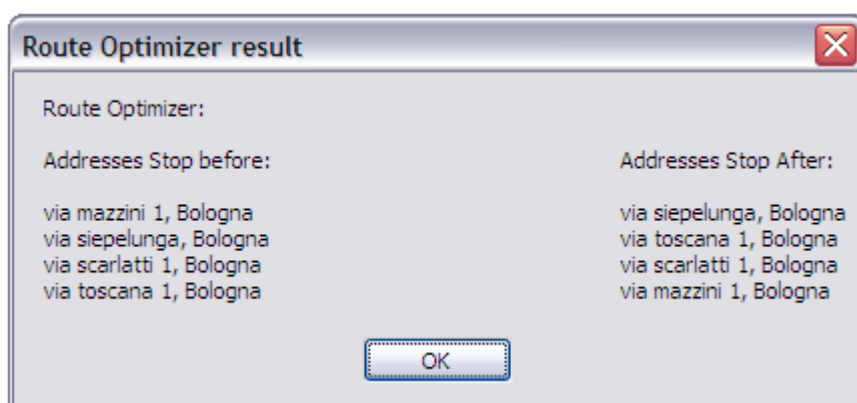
Route Optimizer result

Route Optimizer:

Addresses Stop before:

via mazzini 1, Bologna
via siepelunga, Bologna
via scarlatti 1, Bologna
via toscana 1, Bologna

Addresses Stop After:

via siepelunga, Bologna
via toscana 1, Bologna
via scarlatti 1, Bologna
via mazzini 1, Bologna

OK